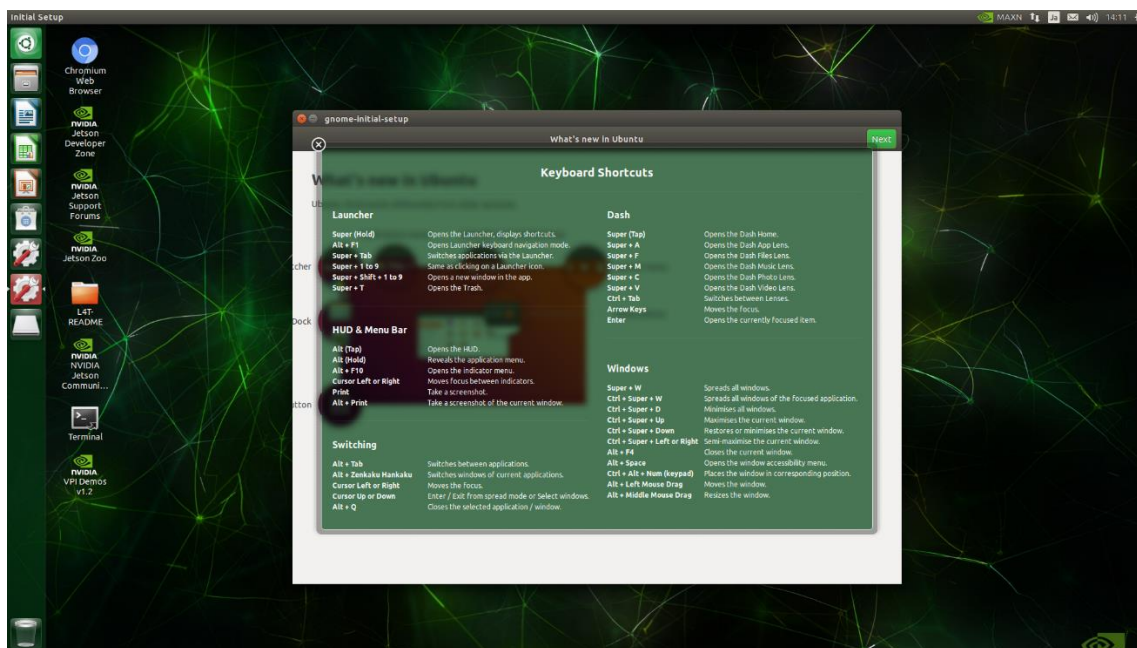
Initial Setup

MAXN Ja 14:11

Chromium Web Browser

NVIDIA Jetson Developer Zone

NVIDIA Jetson Support Forums

NVIDIA Jetson Zoo

L4T-README

NVIDIA Jetson Communi...

Terminal

NVIDIA VPI Demos v1.2

gnome-initial-setup

What's new in Ubuntu

Next

What's new in Ubuntu

cher

Dock

tton

Keyboard Shortcuts

Launcher

| | |
|---|---|
| Super (Hold) | Opens the Launcher, displays shortcuts. |
| Alt + F1 | Opens Launcher keyboard navigation mode. |
| Super + Tab | Switches applications via the Launcher. |
| Super + 1 to 9 | Same as clicking on a Launcher icon. |
| Super + Shift + 1 to 9 | Opens a new window in the app. |
| Super + T | Opens the Trash. |

HUD & Menu Bar

| | |
|---|---|
| Alt (Tap) | Opens the HUD. |
| Alt (Hold) | Reveals the application menu. |
| Alt + F10 | Opens the indicator menu. |
| Cursor Left or Right | Moves focus between indicators. |
| Print | Take a screenshot. |
| Alt + Print | Take a screenshot of the current window. |

Switching

| | |
|---|---|
| Alt + Tab | Switches between applications. |
| Alt + Zenkaku Hankaku | Switches windows of current applications. |
| Cursor Left or Right | Moves the focus. |
| Cursor Up or Down | Enter / Exit from spread mode or Select windows. |
| Alt + Q | Closes the selected application / window. |

Dash

| | |
|---|---|
| Super (Tap) | Opens the Dash Home. |
| Super + A | Opens the Dash App Lens. |
| Super + F | Opens the Dash Files Lens. |
| Super + M | Opens the Dash Music Lens. |
| Super + C | Opens the Dash Photo Lens. |
| Super + V | Opens the Dash Video Lens. |
| Ctrl + Tab | Switches between Lenses. |
| Arrow Keys | Moves the focus. |
| Enter | Opens the currently focused item. |

Windows

| | |
|---|---|
| Super + W | Spreads all windows. |
| Ctrl + Super + W | Spreads all windows of the focused application. |
| Ctrl + Super + D | Minimises all windows. |
| Ctrl + Super + Up | Maximises the current window. |
| Ctrl + Super + Down | Restores or minimises the current window. |
| Ctrl + Super + Left or Right | Semi-maximise the current window. |
| Alt + F4 | Closes the current window. |
| Alt + Space | Opens the window accessibility menu. |
| Ctrl + Alt + Num (keypad) | Places the window in corresponding position. |
| Alt + Left Mouse Drag | Moves the window. |
| Alt + Middle Mouse Drag | Resizes the window. |